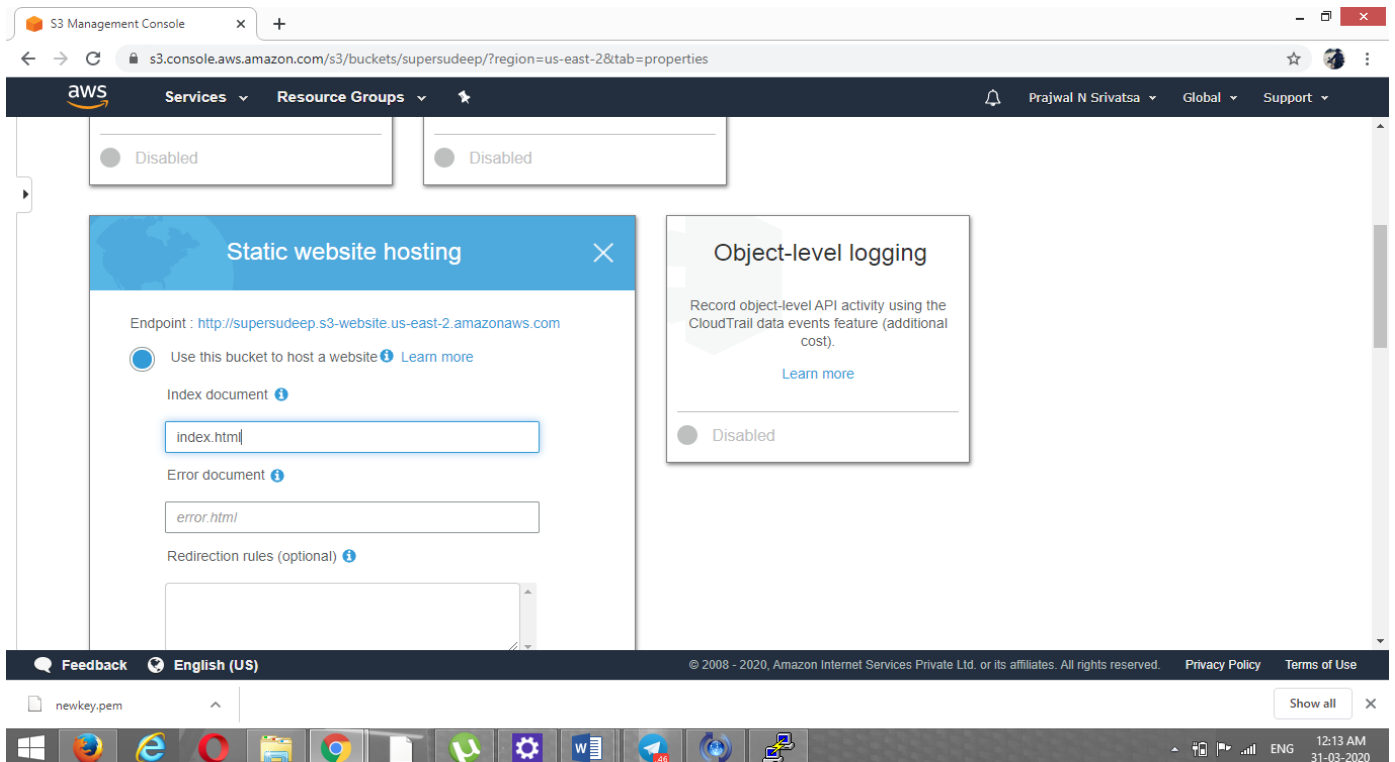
S3 Management Console
×
+
s3.console.aws.amazon.com/s3/buckets/supersudeep/?region=us-east-2&tab=properties
aws
Services
Resource Groups
Prajwal N Srivatsa
Global
Support

Disabled
Disabled

Static website hosting

Endpoint : http://supersudeep.s3-website.us-east-2.amazonaws.com

Use this bucket to host a website Learn more

Index document

index.html

Error document

error.html

Redirection rules (optional)

Object-level logging

Record object-level API activity using the CloudTrail data events feature (additional cost).

Learn more

Disabled

Feedback
English (US)
© 2008 - 2020, Amazon Internet Services Private Ltd. or its affiliates. All rights reserved.
Privacy Policy
Terms of Use

newkey.pem
Show all
×

46
ENG
12:13 AM
31-03-2020